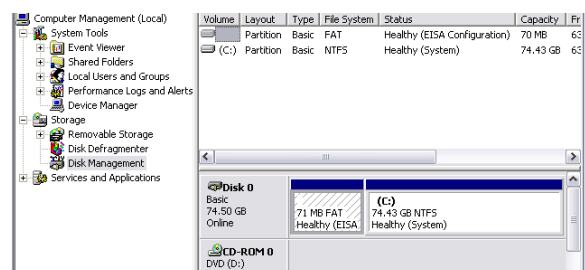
Computer Management (Local)
System Tools
Event Viewer
Shared Folders
Local Users and Groups
Performance Logs and Alerts
Device Manager
Storage
Removable Storage
Disk Defragmenter
Disk Management
Services and Applications

| Volume | Layout | Type | File System | Status | Capacity | Fr |
|---|---|---|---|---|---|---|
| | Partition | Basic | FAT | Healthy (EISA Configuration) | 70 MB | 63 |
| (C:) | Partition | Basic | NTFS | Healthy (System) | 74.43 GB | 63 |

Disk 0
Basic
74.50 GB
Online

71 MB FAT
Healthy (EISA

(C:)
74.43 GB NTFS
Healthy (System)

CD-ROM 0
DVD (D:)